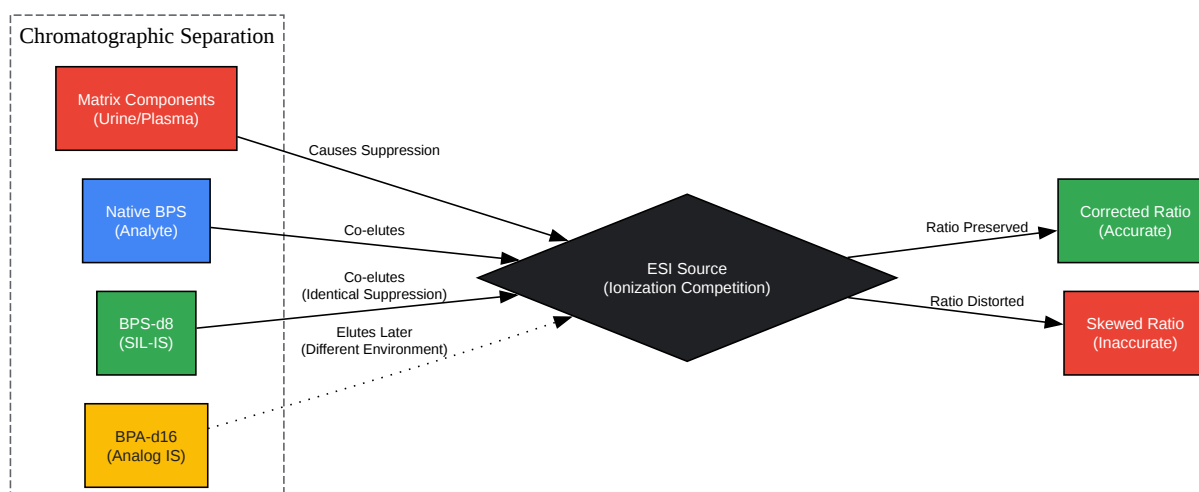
Chromatographic Separation

Matrix Components (Urine/Plasma)

Native BPS (Analyte)

BPS-d8 (SIL-IS)

BPA-d16 (Analog IS)

Causes Suppression

Co-elutes

Co-elutes (Identical Suppression)

Elutes Later (Different Environment)

ESI Source (Ionization Competition)

Ratio Preserved

Ratio Distorted

Corrected Ratio (Accurate)

Skewed Ratio (Inaccurate)